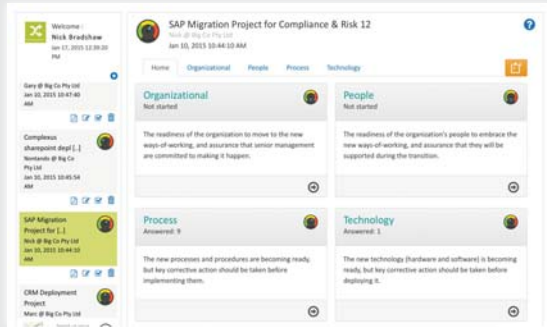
Welcome :
Nick Bradshaw
Jan 17, 2015 11:39:20 PM

Gary @ Big Co Pty Ltd
Jan 10, 2015 10:47:40 AM

Complexus sharepoint depl [..]
Nontando @ Big Co Pty Ltd
Jan 10, 2015 10:45:54 AM

SAP Migration Project for [..]
Nick @ Big Co Pty Ltd
Jan 10, 2015 10:44:10 AM

CRM Deployment Project
Marc @ Big Co Pty Ltd

SAP Migration Project for Compliance & Risk 12
Nick @ Big Co Pty Ltd
Jan 10, 2015 10:44:10 AM

Home Organizational People Process Technology

Organizational
Not started

The readiness of the organization to move to the new ways-of-working, and assurance that senior management are committed to making it happen.

People
Not started

The readiness of the organization's people to embrace the new ways-of-working, and assurance that they will be supported during the transition.

Process
Answered: 9

The new processes and procedures are becoming ready, but key corrective action should be taken before implementing them.

Technology
Answered: 1

The new technology (hardware and software) is becoming ready, but key corrective action should be taken before deploying it.